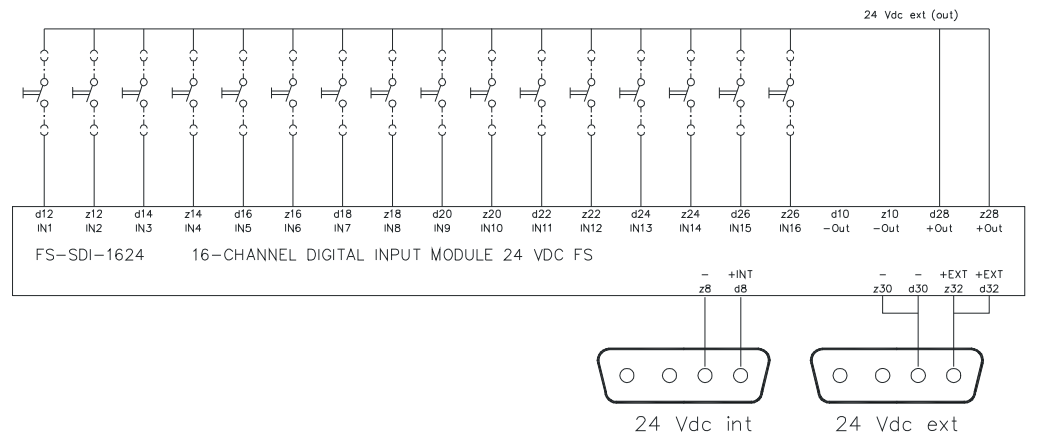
24 Vdc ext (out)

| d12 | z12 | d14 | z14 | d16 | z16 | d18 | z18 | d20 | z20 | d22 | z22 | d24 | z24 | d26 | z26 | d10 | z10 | d28 | z28 |
|---|---|---|---|---|---|---|---|---|---|---|---|---|---|---|---|---|---|---|---|
| IN1 | IN2 | IN3 | IN4 | IN5 | IN6 | IN7 | IN8 | IN9 | IN10 | IN11 | IN12 | IN13 | IN14 | IN15 | IN16 | -Out | -Out | +Out | +Out |

FS-SDI-1624 16-CHANNEL DIGITAL INPUT MODULE 24 VDC FS

- z8
+INT d8

- z30
- d30
+EXT z32
+EXT d32

24 Vdc int

24 Vdc ext